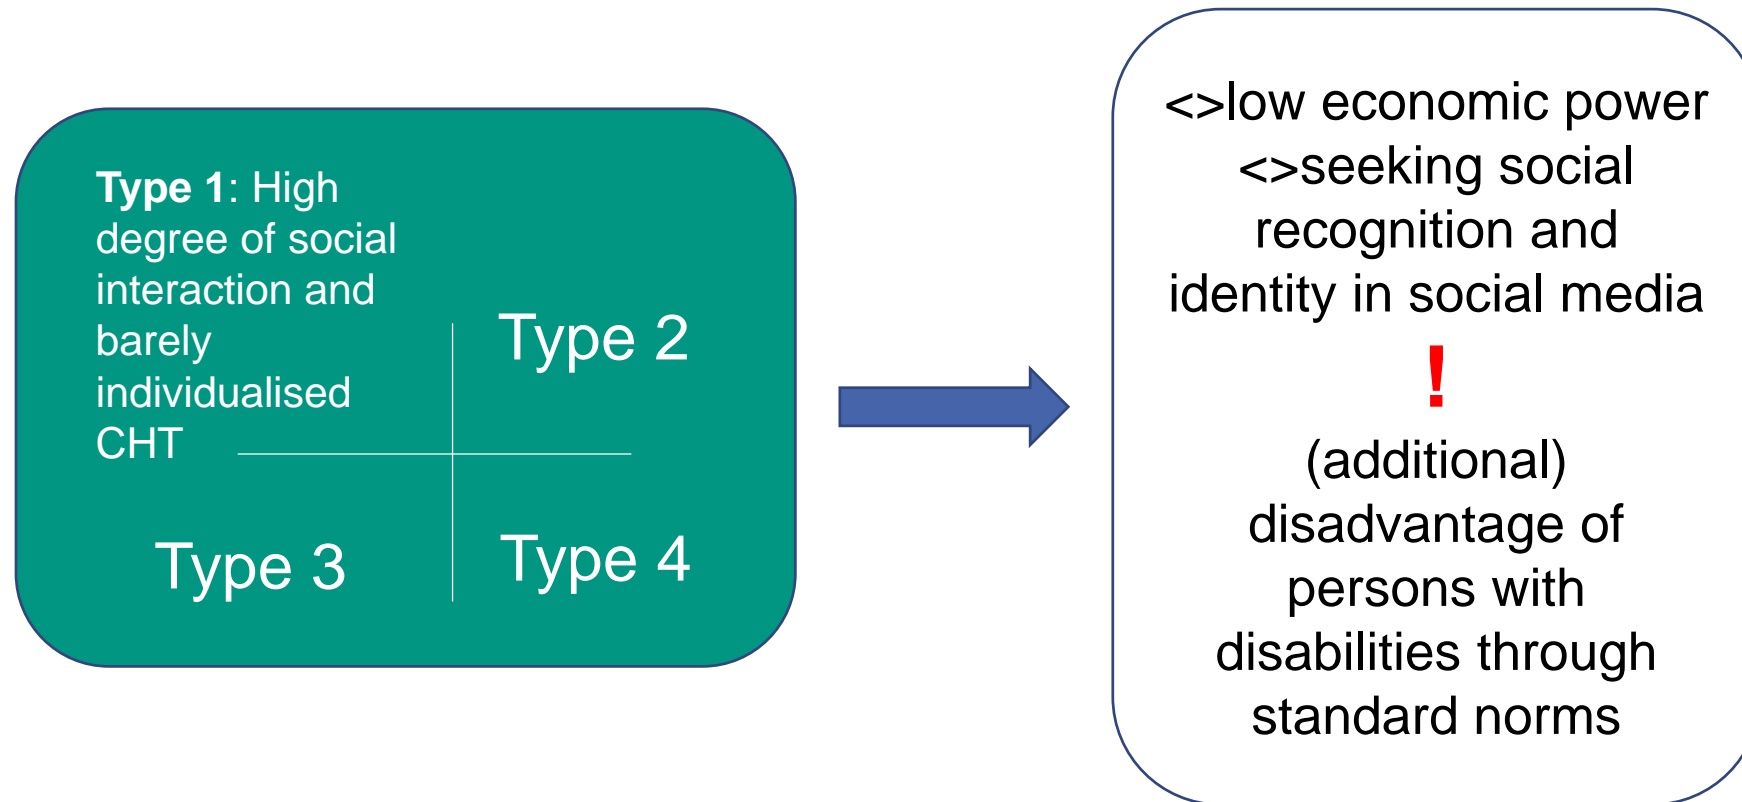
**Type 1**: High degree of social interaction and barely individualised CHT

Type 2

Type 3

Type 4

<>low economic power
<>seeking social recognition and identity in social media

!

(additional) disadvantage of persons with disabilities through standard norms